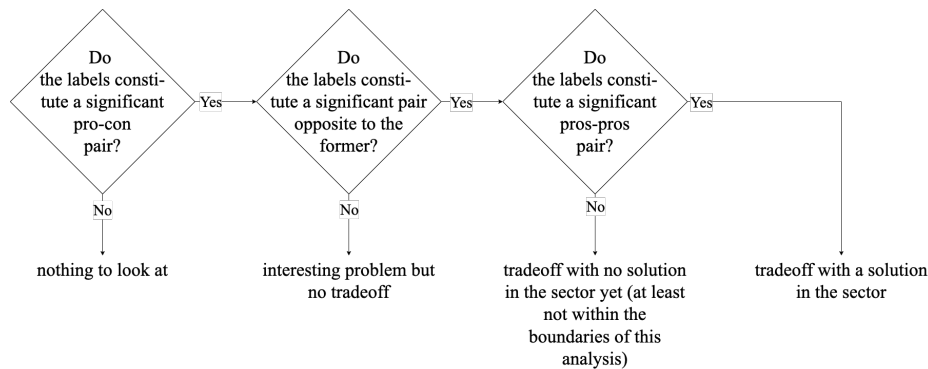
Do the labels constitute a significant pro-con pair?

Yes

No

nothing to look at

Do the labels constitute a significant pair opposite to the former?

Yes

No

interesting problem but no tradeoff

Do the labels constitute a significant pros-pros pair?

Yes

No

tradeoff with no solution in the sector yet (at least not within the boundaries of this analysis)

tradeoff with a solution in the sector